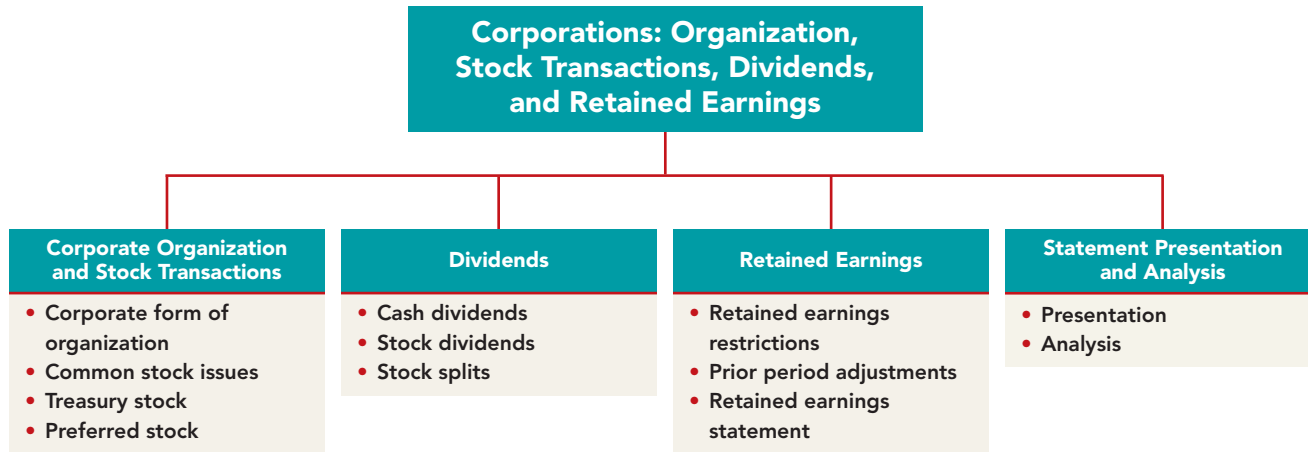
Corporations: Organization, Stock Transactions, Dividends, and Retained Earnings

Corporate Organization and Stock Transactions
- Corporate form of organization
- Common stock issues
- Treasury stock
- Preferred stock

Dividends
- Cash dividends
- Stock dividends
- Stock splits

Retained Earnings
- Retained earnings restrictions
- Prior period adjustments
- Retained earnings statement

Statement Presentation and Analysis
- Presentation
- Analysis